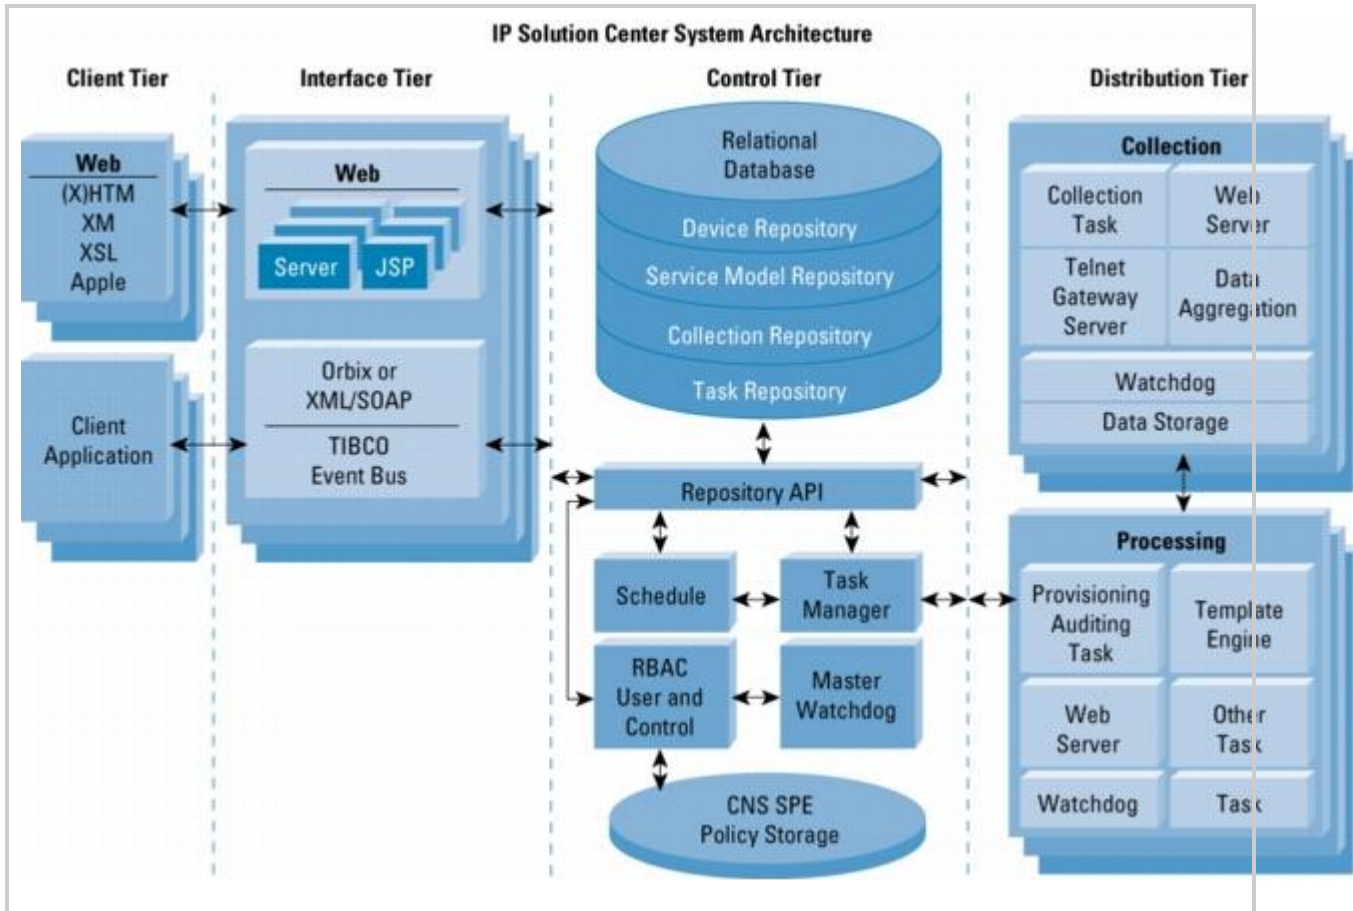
IP Solution Center System Architecture

Client Tier

Interface Tier

Control Tier

Distribution Tier

Web
(X)HTM
XM
XSL
Apple

Client Application

Web
Server
JSP

Orbix or XML/SOAP
TIBCO Event Bus

Relational Database
Device Repository
Service Model Repository
Collection Repository
Task Repository

Repository API

Schedule

Task Manager

RBAC User and Control

Master Watchdog

CNS SPE Policy Storage

Collection
Collection Task
Web Server
Telnet Gateway Server
Data Aggregation
Watchdog
Data Storage

Processing
Provisioning Auditing Task
Template Engine
Web Server
Other Task
Watchdog
Task